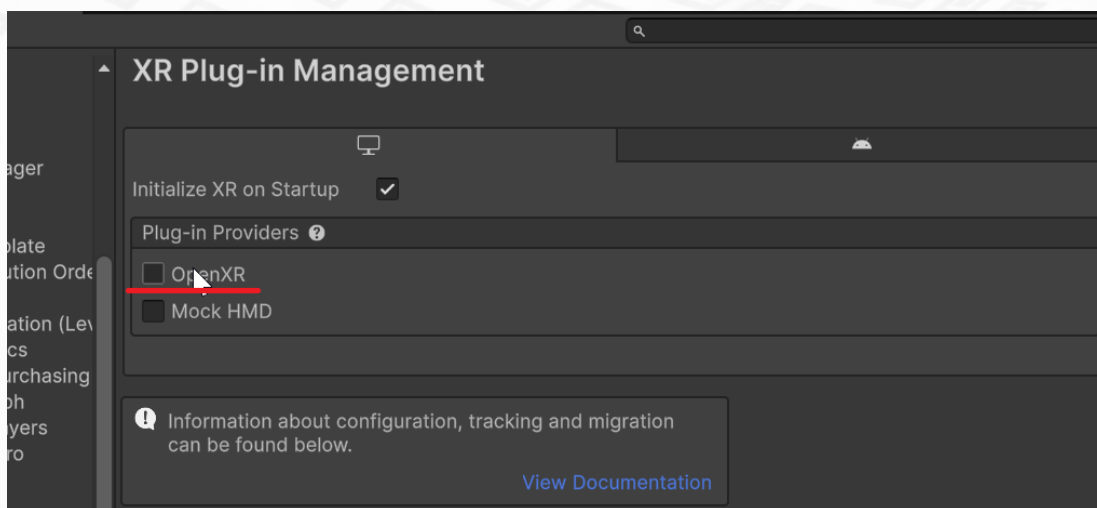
ager

plate
ution Orde

ation (Lev
cs
urchasing
ph
yers
ro

XR Plug-in Management

Initialize XR on Startup

Plug-in Providers

OpenXR

Mock HMD

Information about configuration, tracking and migration can be found below.

View Documentation